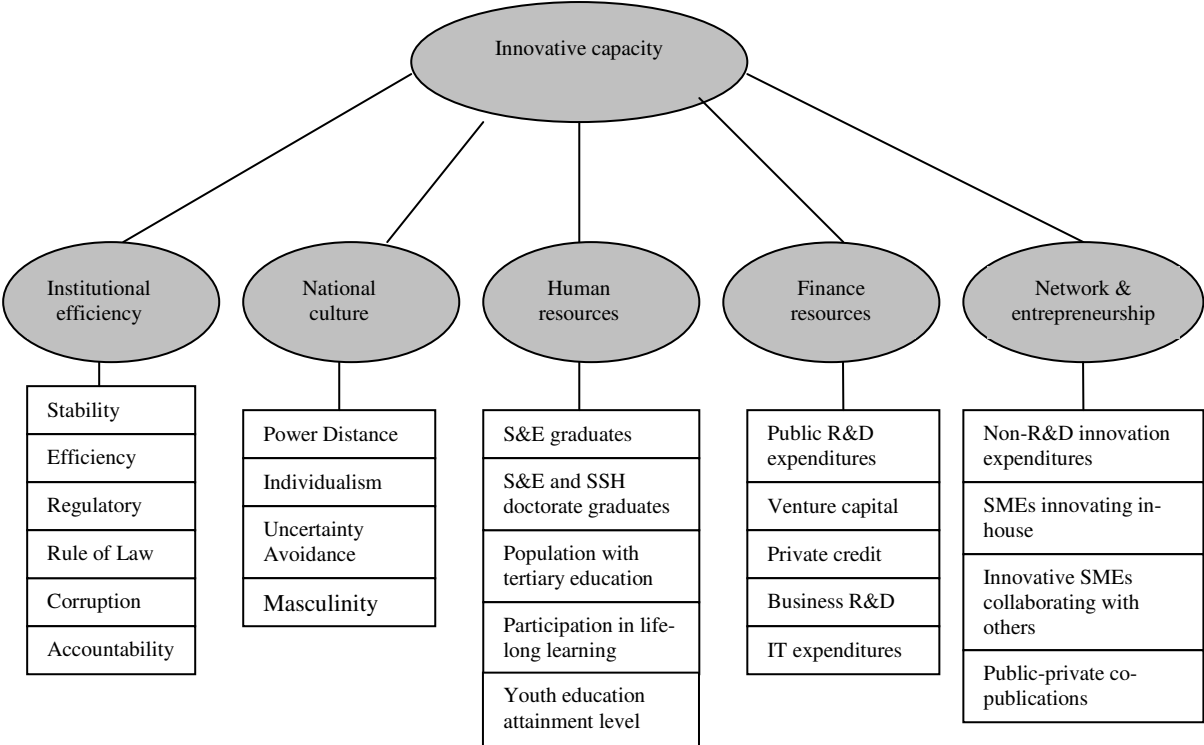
Innovative capacity

Institutional efficiency

Stability
Efficiency
Regulatory
Rule of Law
Corruption
Accountability

National culture

Power Distance
Individualism
Uncertainty Avoidance
Masculinity

Human resources

S&E graduates
S&E and SSH doctorate graduates
Population with tertiary education
Participation in lifelong learning
Youth education attainment level

Finance resources

Public R&D expenditures
Venture capital
Private credit
Business R&D
IT expenditures

Network & entrepreneurship

Non-R&D innovation expenditures
SMEs innovating inhouse
Innovative SMEs collaborating with others
Public-private copublications